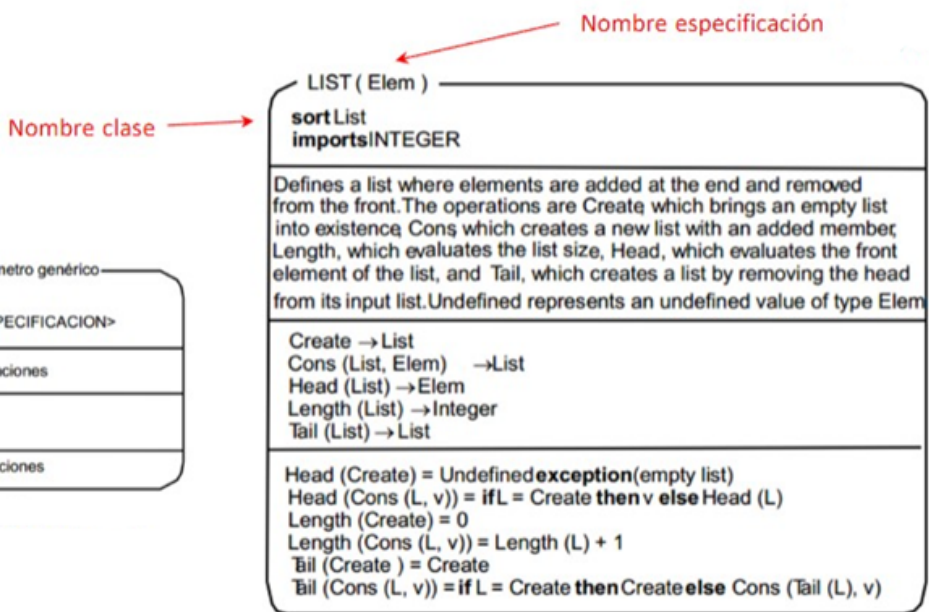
Nombre especificación

Nombre clase

LIST ( Elem )

**sort** List
**imports** INTEGER

Defines a list where elements are added at the end and removed from the front. The operations are Create, which brings an empty list into existence, Cons, which creates a new list with an added member, Length, which evaluates the list size, Head, which evaluates the front element of the list, and Tail, which creates a list by removing the head from its input list. Undefined represents an undefined value of type Elem

Create $\rightarrow$ List
Cons (List, Elem) $\rightarrow$ List
Head (List) $\rightarrow$ Elem
Length (List) $\rightarrow$ Integer
Tail (List) $\rightarrow$ List

Head (Create) = Undefined **exception** (empty list)
Head (Cons (L, v)) = **if** L = Create **then** v **else** Head (L)
Length (Create) = 0
Length (Cons (L, v)) = Length (L) + 1
Tail (Create ) = Create
Tail (Cons (L, v)) = **if** L = Create **then** Create **else** Cons (Tail (L), v)

metro genérico

PECIFICACION>

ciones

ciones